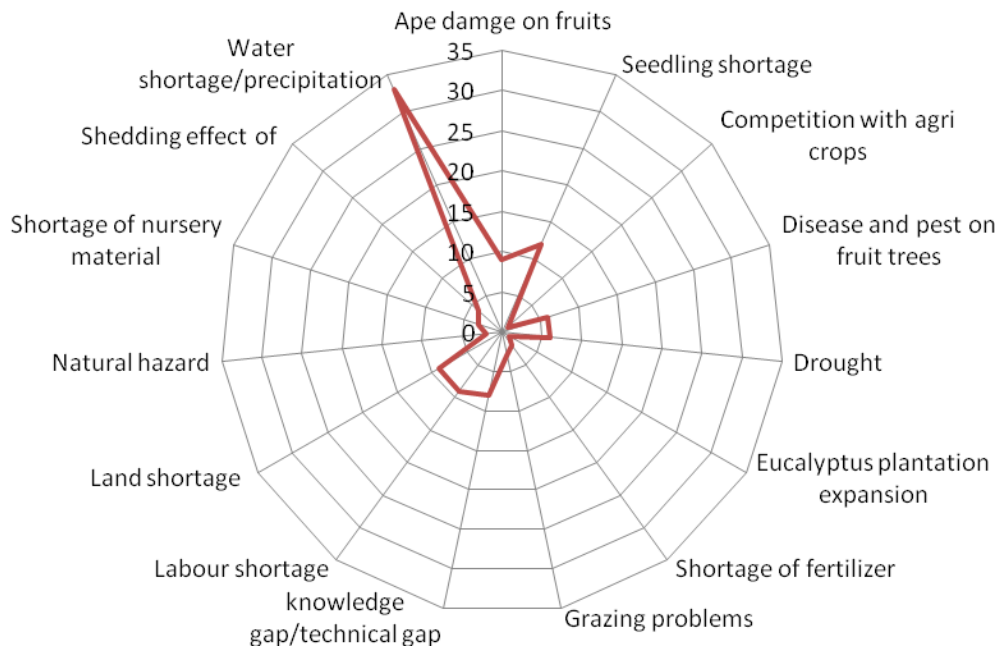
Ape damge on fruits

Seedling shortage

Competition with agri crops

Disease and pest on fruit trees

Drought

Eucalyptus plantation expansion

Shortage of fertilizer

Grazing problems

knowledge gap/technical gap

Labour shortage

Land shortage

Natural hazard

Shortage of nursery material

Shedding effect of

Water shortage/precipitation

35
30
25
20
15
10
5
0